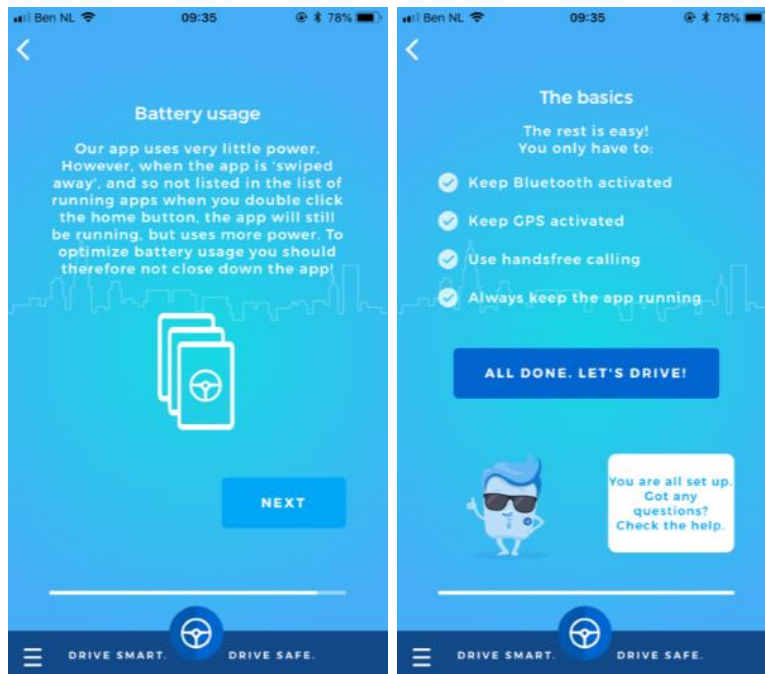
Ben NL 09:35 78%

<

Battery usage

Our app uses very little power. However, when the app is 'swiped away', and so not listed in the list of running apps when you double click the home button, the app will still be running, but uses more power. To optimize battery usage you should therefore not close down the app!

NEXT

DRIVE SMART. DRIVE SAFE.

Ben NL 09:35 78%

<

The basics

The rest is easy! You only have to:

Keep Bluetooth activated

Keep GPS activated

Use handsfree calling

Always keep the app running

ALL DONE. LET'S DRIVE!

You are all set up. Got any questions? Check the help.

DRIVE SMART. DRIVE SAFE.